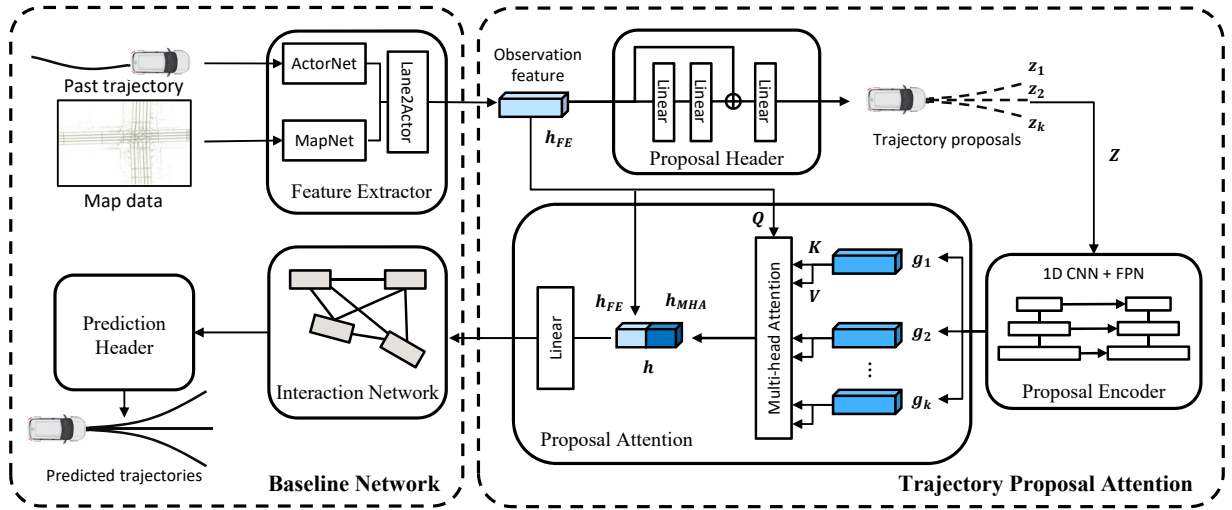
Past trajectory

Map data

ActorNet

MapNet

Lane2Actor

Feature Extractor

Observation feature

$h_{FE}$

Linear

Linear

Linear

Proposal Header

$z_1$

$z_2$

$z_k$

Trajectory proposals

$Z$

$Q$

$K$

$V$

Multi-head Attention

$g_1$

$g_2$

⋮

$g_k$

1D CNN + FPN

Proposal Encoder

$h_{FE}$

$h_{MHA}$

$h$

Linear

Proposal Attention

Interaction Network

Prediction Header

Predicted trajectories

Baseline Network

Trajectory Proposal Attention